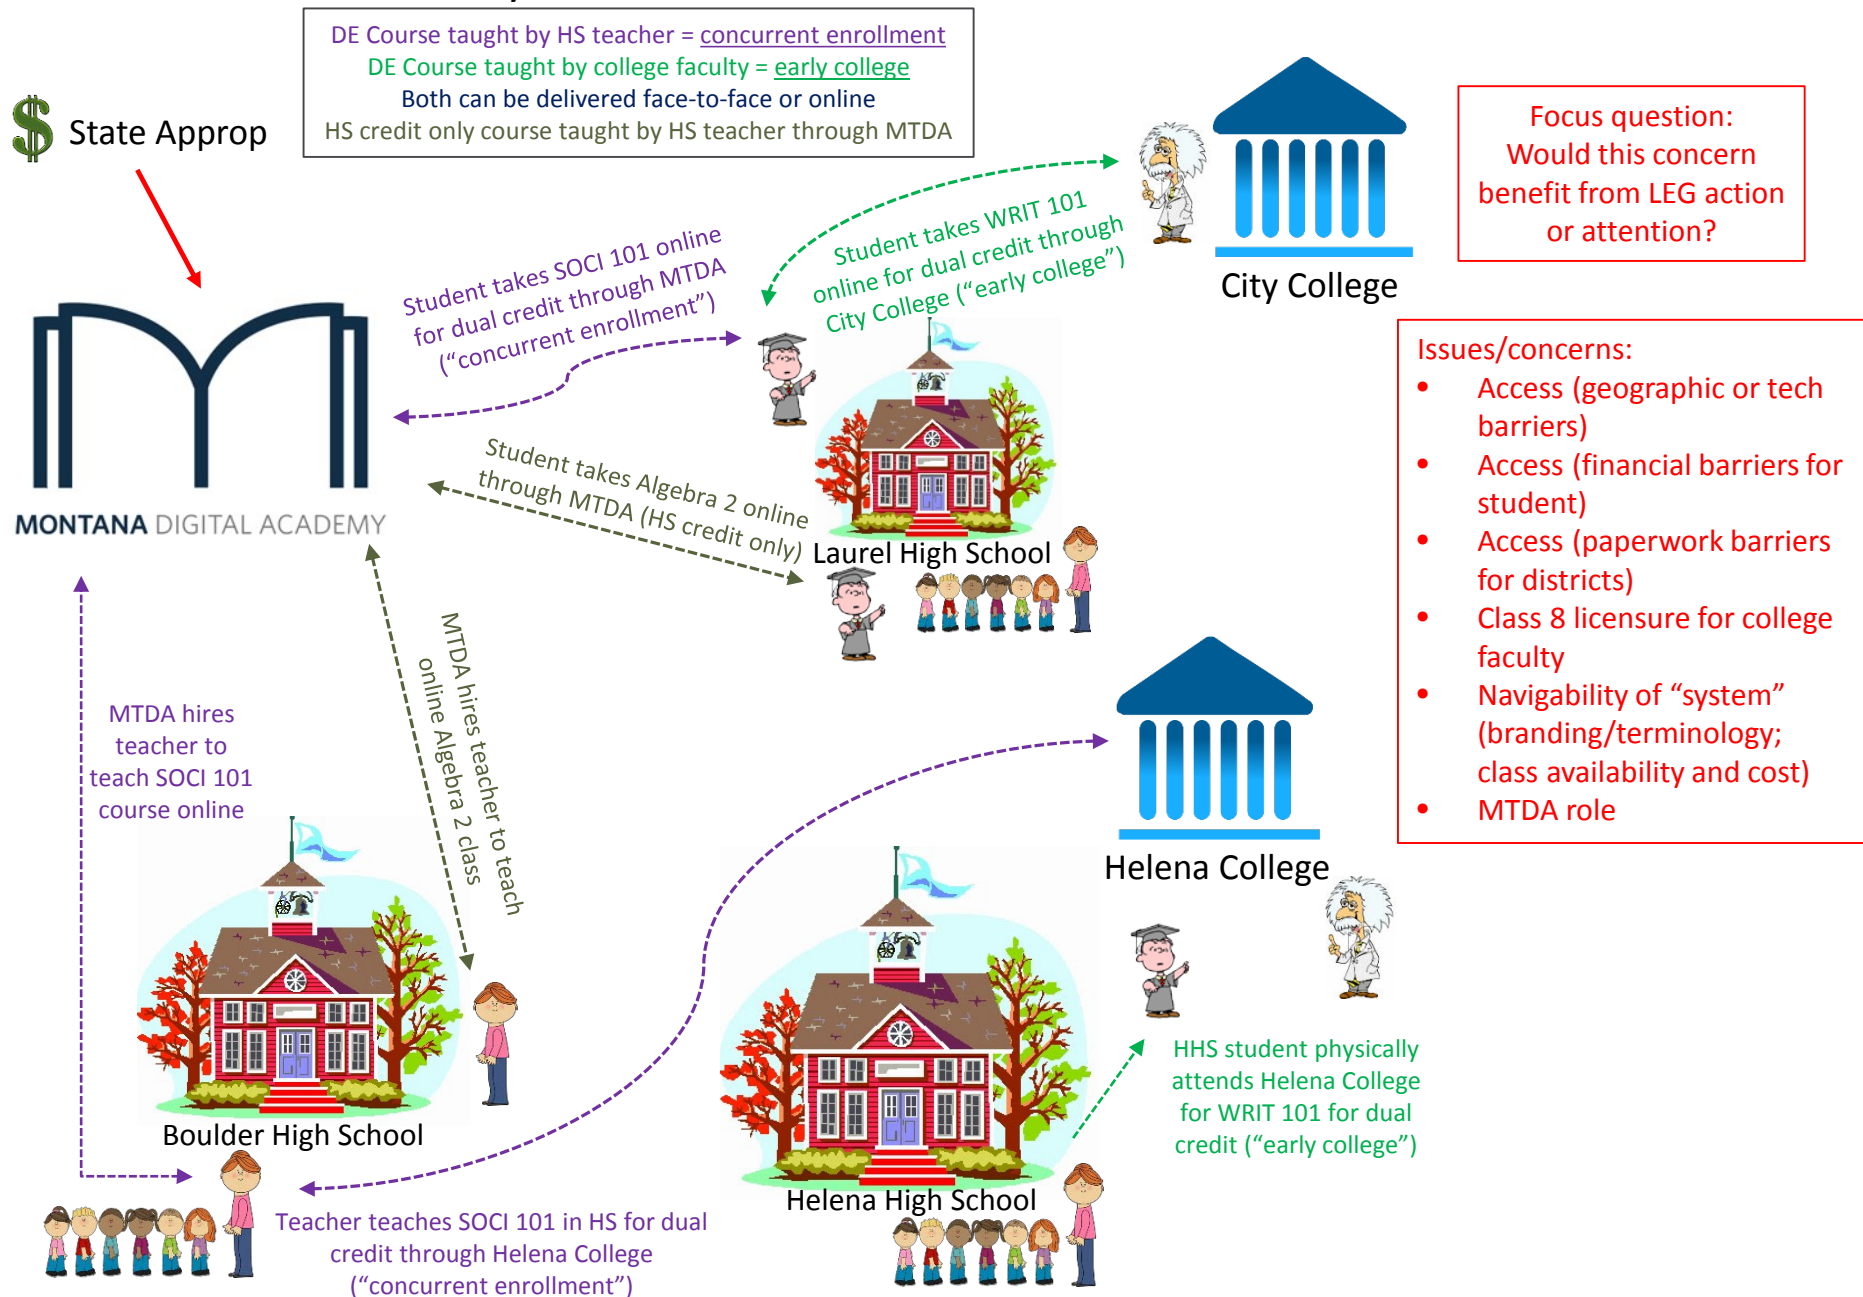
DE Course taught by HS teacher = concurrent enrollment
DE Course taught by college faculty = early college
Both can be delivered face-to-face or online
HS credit only course taught by HS teacher through MTDA

$ State Approp

Focus question: Would this concern benefit from LEG action or attention?

City College

Student takes SOCI 101 online for dual credit through MTDA ("concurrent enrollment")

Student takes WRIT 101 online for dual credit through City College ("early college")

MONTANA DIGITAL ACADEMY

Student takes Algebra 2 online through MTDA (HS credit only)

Laurel High School

Issues/concerns:
• Access (geographic or tech barriers)
• Access (financial barriers for student)
• Access (paperwork barriers for districts)
• Class 8 licensure for college faculty
• Navigability of "system" (branding/terminology; class availability and cost)
• MTDA role

MTDA hires teacher to teach SOCI 101 course online

MTDA hires teacher to teach online Algebra 2 class

Helena College

Boulder High School

HHS student physically attends Helena College for WRIT 101 for dual credit ("early college")

Helena High School

Teacher teaches SOCI 101 in HS for dual credit through Helena College ("concurrent enrollment")